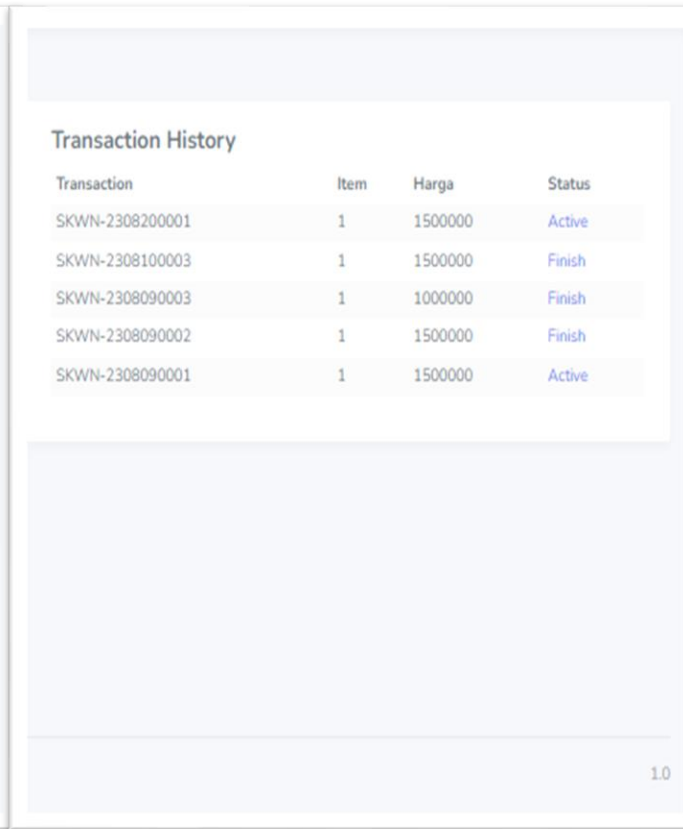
Transaction History

| Transaction | Item | Harga | Status |
|---|---|---|---|
| SKWN-2308200001 | 1 | 1500000 | Active |
| SKWN-2308100003 | 1 | 1500000 | Finish |
| SKWN-2308090003 | 1 | 1000000 | Finish |
| SKWN-2308090002 | 1 | 1500000 | Finish |
| SKWN-2308090001 | 1 | 1500000 | Active |

1.0